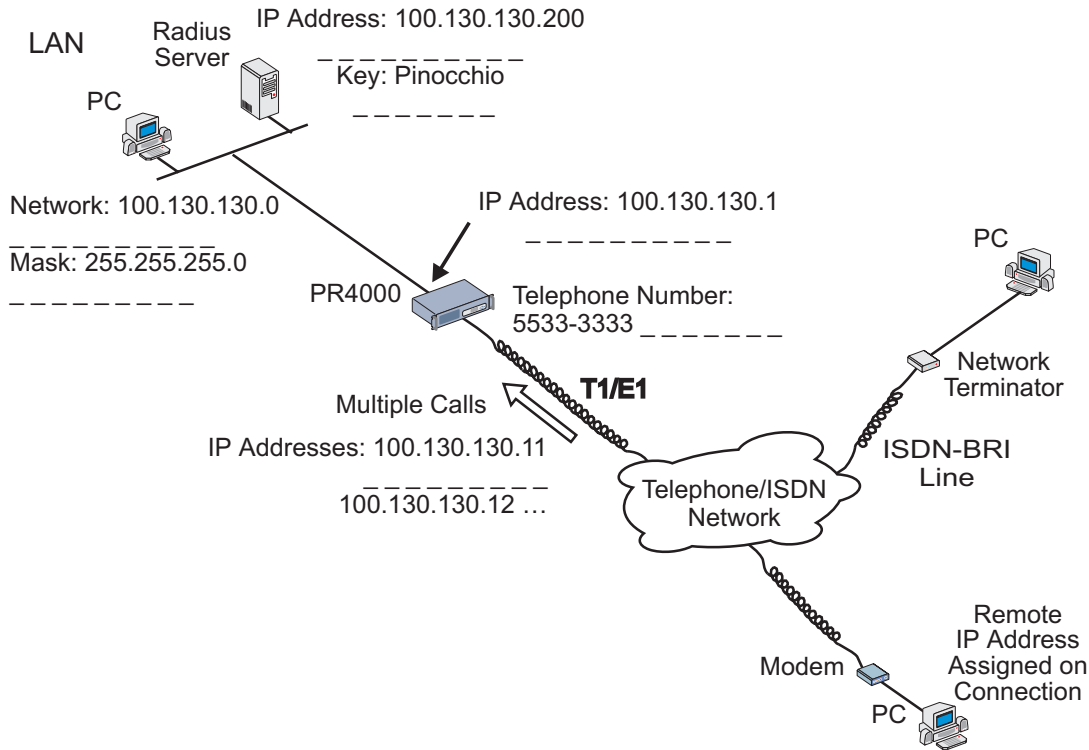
LAN

Radius Server

IP Address: 100.130.130.200

Key: Pinocchio

PC

Network: 100.130.130.0

Mask: 255.255.255.0

IP Address: 100.130.130.1

PR4000

Telephone Number: 5533-3333

T1/E1

Multiple Calls

IP Addresses: 100.130.130.11

100.130.130.12 …

PC

Network Terminator

ISDN-BRI Line

Telephone/ISDN Network

Modem

Remote IP Address Assigned on Connection

PC